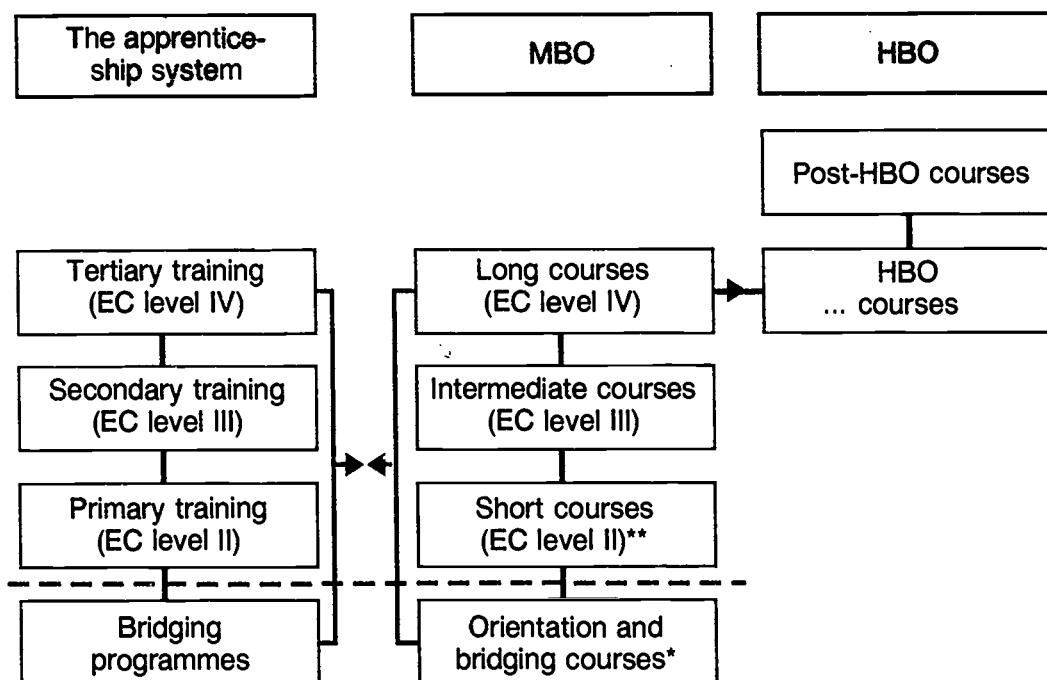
The apprenticeship system

MBO

HBO

Post-HBO courses

Tertiary training (EC level IV)

Long courses (EC level IV)

HBO ... courses

Secondary training (EC level III)

Intermediate courses (EC level III)

Primary training (EC level II)

Short courses (EC level II)**

Bridging programmes

Orientation and bridging courses*